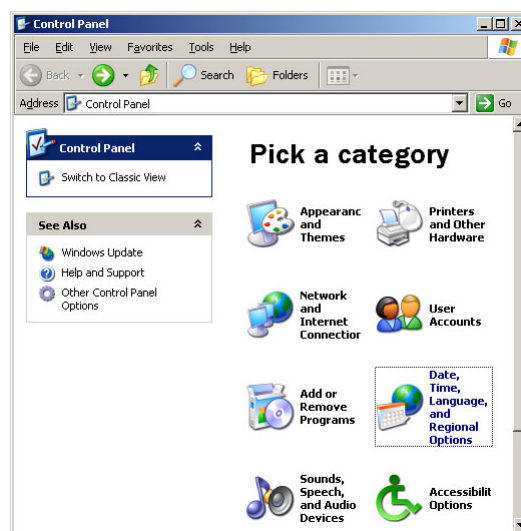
Control Panel

File Edit View Favorites Tools Help

Back Search Folders

Address Control Panel Go

Control Panel

Switch to Classic View

See Also

Windows Update

Help and Support

Other Control Panel Options

Pick a category

Appearanc and Themes

Printers and Other Hardware

Network and Internet Connectior

User Accounts

Add or Remove Programs

Date, Time, Language, and Regional Options

Sounds, Speech, and Audio Devices

Accessibilit Options